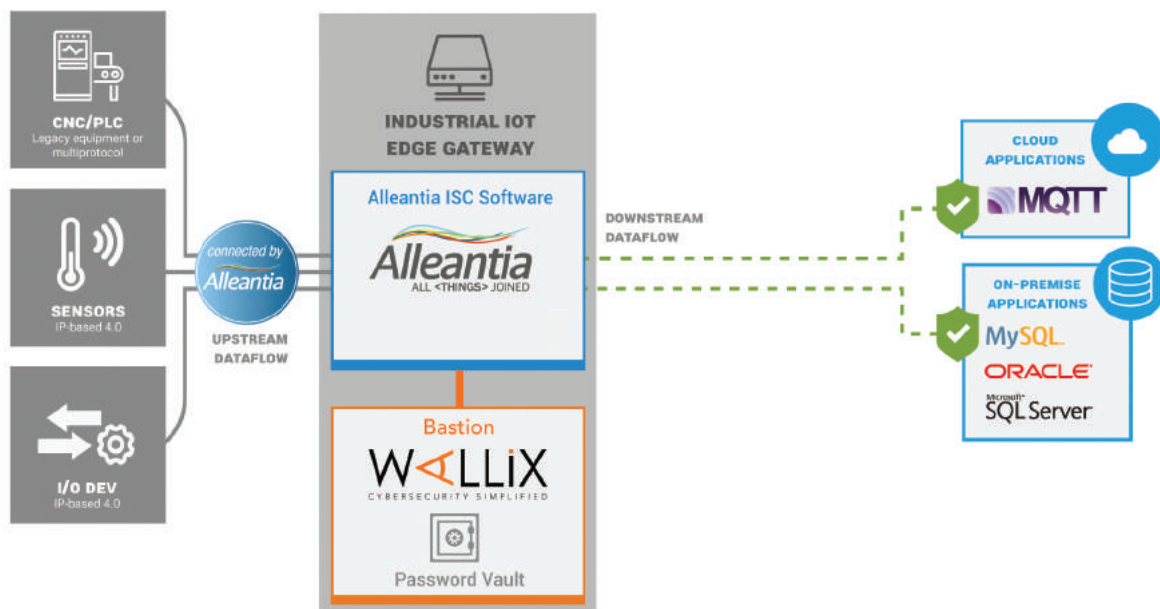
CNC/PLC
Legacy equipment or multiprotocol

SENSORS
IP-based 4.0

I/O DEV
IP-based 4.0

connected by
Alleantia

UPSTREAM DATAFLOW

INDUSTRIAL IOT EDGE GATEWAY

Alleantia ISC Software

Alleantia
ALL <THINGS> JOINED

Bastion

WALLIX
CYBERSECURITY SIMPLIFIED

Password Vault

DOWNSTREAM DATAFLOW

CLOUD APPLICATIONS

MQTT

ON-PREMISE APPLICATIONS

MySQL

ORACLE

Microsoft SQL Server